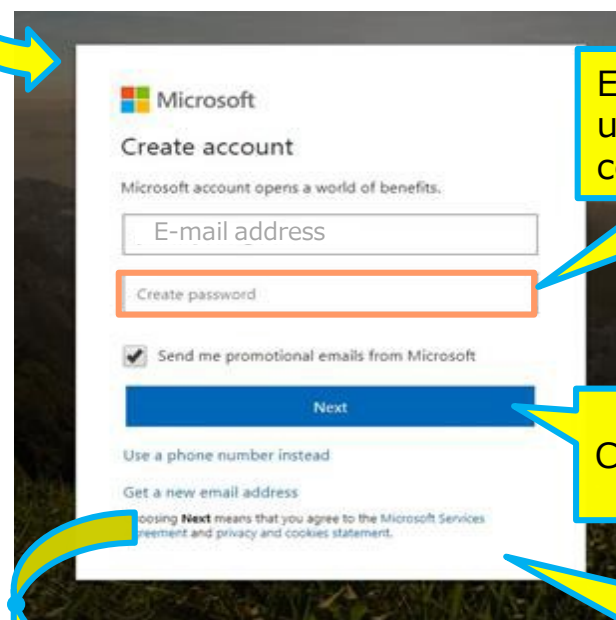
Microsoft

Create account

Microsoft account opens a world of benefits.

E-mail address

Create password

Send me promotional emails from Microsoft

Next

Use a phone number instead

Get a new email address

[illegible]oosing **Next** means that you agree to the Microsoft Services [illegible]reement and privacy and cookies statement.

E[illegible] u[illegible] c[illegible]

C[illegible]